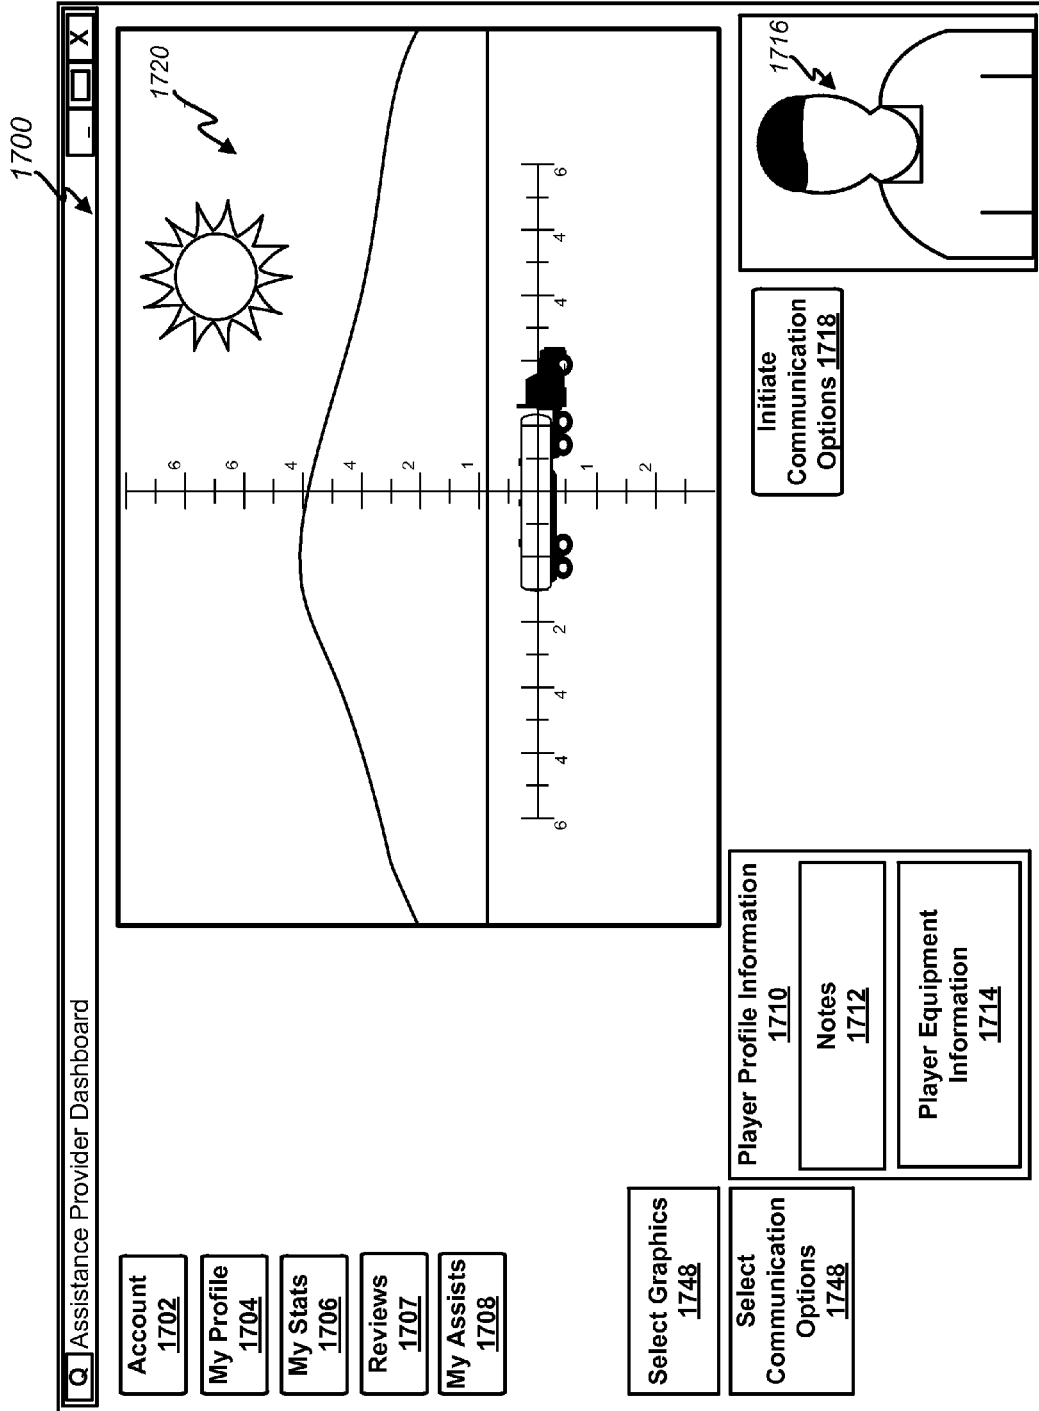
1700

Q Assistance Provider Dashboard

_ ☐ X

Account 1702

My Profile 1704

My Stats 1706

Reviews 1707

My Assists 1708

Select Graphics 1748

Select Communication Options 1748

Player Profile Information 1710

Notes 1712

Player Equipment Information 1714

1720

6
6
4
4
2
1
1
2

6
4
4
2
2
4
4
6

Initiate Communication Options 1718

1716